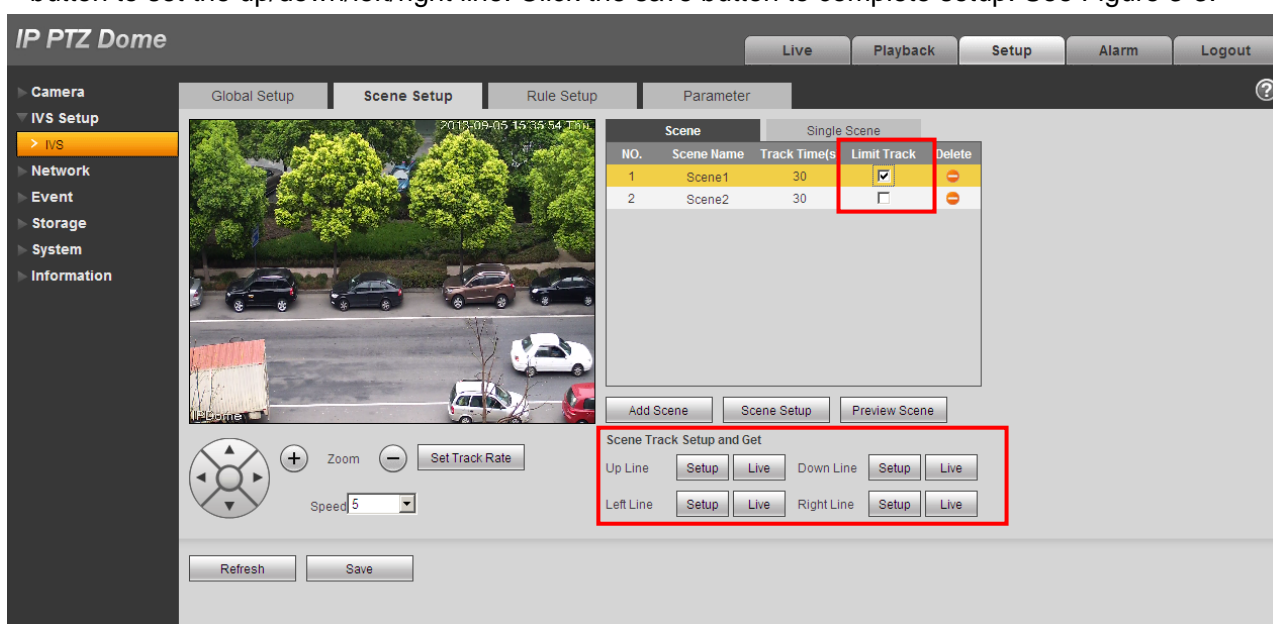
button to set the up/down/left/right line. Click the save button to complete setup. See Figure 5-6.

IP PTZ Dome

Live Playback Setup Alarm Logout

Camera
IVS Setup
> IVS
Network
Event
Storage
System
Information

Global Setup Scene Setup Rule Setup Parameter

?

2018-09-05 15:35:54 Thu

IP Dome

Scene Single Scene

| NO. | Scene Name | Track Time(s | Limit Track | Delete |
|---|---|---|---|---|
| 1 | Scene1 | 30 | ☑ | |
| 2 | Scene2 | 30 | ☐ | |

Add Scene Scene Setup Preview Scene

Zoom Set Track Rate

Speed 5

Scene Track Setup and Get
Up Line Setup Live Down Line Setup Live
Left Line Setup Live Right Line Setup Live

Refresh Save